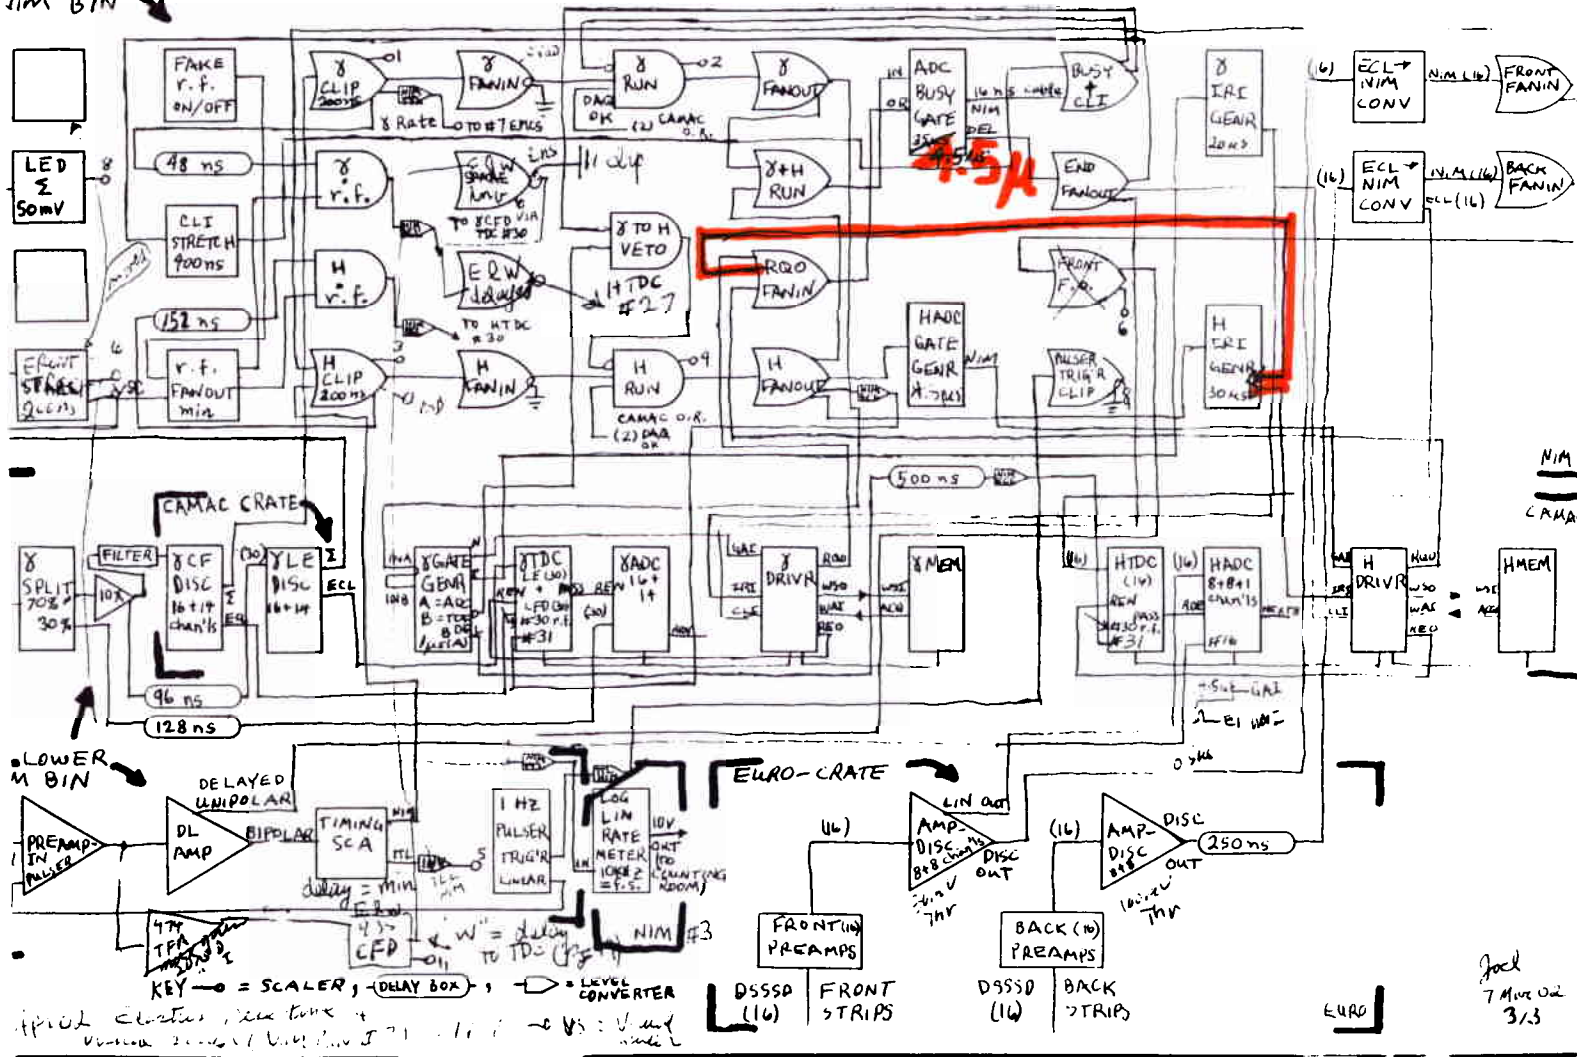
NIM BIN

LED Σ 50mV

FAKE r.f. ON/OFF

48 ns

CLI STRETCH 400ns

152 ns

FRONT STRETCH 200ns

r.f. FANOUT min

γ CLIP 200ns

γ FANIN

γ Rate

TO TTEMS

γ r.f.

H r.f.

H CLIP 200ns

H FANIN

ERW

TO γ CFD VIA TDC #30

ERW delayed

TO H TDC #30

γ RUN

DAQ OK

CAMAC O.R.

γ TO H VETO

H TDC #27

H RUN

CAMAC O.R.

(2) DAQ OK

γ FANOUT

γ+H RUN

RQO FANIN

H FANOUT

ADC BUSY GATE 35μs

16 ns

NIM DEL

4.5μ

BUSY CLI

END FANOUT

FRONT F.O.

HADC GATE GENR 4.5μs

PULSER TRIG'R CLIP

γ TRI GENR 20ns

H TRI GENR 30ns

(16) ECL→NIM CONV

NIM (16)

FRONT FANIN

(16) ECL→NIM CONV

NIM (16)

ECL (16)

BACK FANIN

NIM

CAMAC

500 ns

CAMAC CRATE

γ SPLIT 70% 30%

FILTER

10X

γ CF DISC 16+14 chan's

(30) γ LE DISC 16+14

ECL

γ GATE GENR A=AQ B=TDC 1μs

γ TDC LE (30) REN PASS REN LFD (30) #30 r.f. #31

γ ADC 16+14

(30)

γ DRIVR

GAE

TRI

CLE

RQO

WSO

WAS

REO

γ MEM

(16) H TDC (16) REN PASS #30 r.f. #31

(16) H ADC 8+8+1 chan's

H DRIVR

HMEM

96 ns

128 ns

LOWER NIM BIN

PREAMP IN PULSER

DL AMP

DELAYED UNIPOLAR

BIPOLAR

TIMING SCA

delay = min

TFA

CFD

1 Hz PULSER TRIG'R LINEAR

LOG LIN RATE METER

"W" = delay TO TDC

NIM #3

EURO-CRATE

(16)

FRONT (16) PREAMPS

AMP-DISC 8+8 chan's

LIN OUT

DISC OUT

DSSSD (16)

FRONT STRIPS

(16)

BACK (16) PREAMPS

AMP-DISC

DISC OUT

250 ns

DSSSD (16)

BACK STRIPS

EURO

KEY —o = SCALER, —(DELAY BOX)—, —▷ = LEVEL CONVERTER

Joel 7 Mar 02 3/3